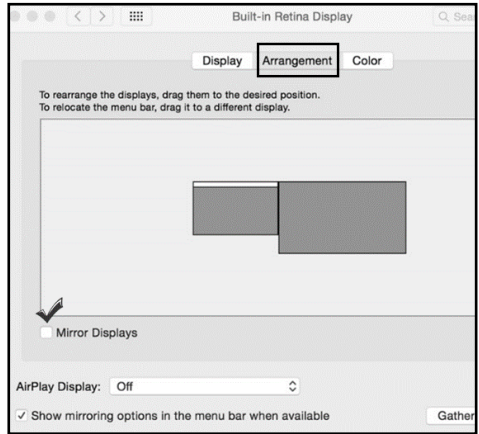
Built-in Retina Display

Q Sear

Display Arrangement Color

To rearrange the displays, drag them to the desired position.
To relocate the menu bar, drag it to a different display.

Mirror Displays

AirPlay Display: Off

✓ Show mirroring options in the menu bar when available

Gather